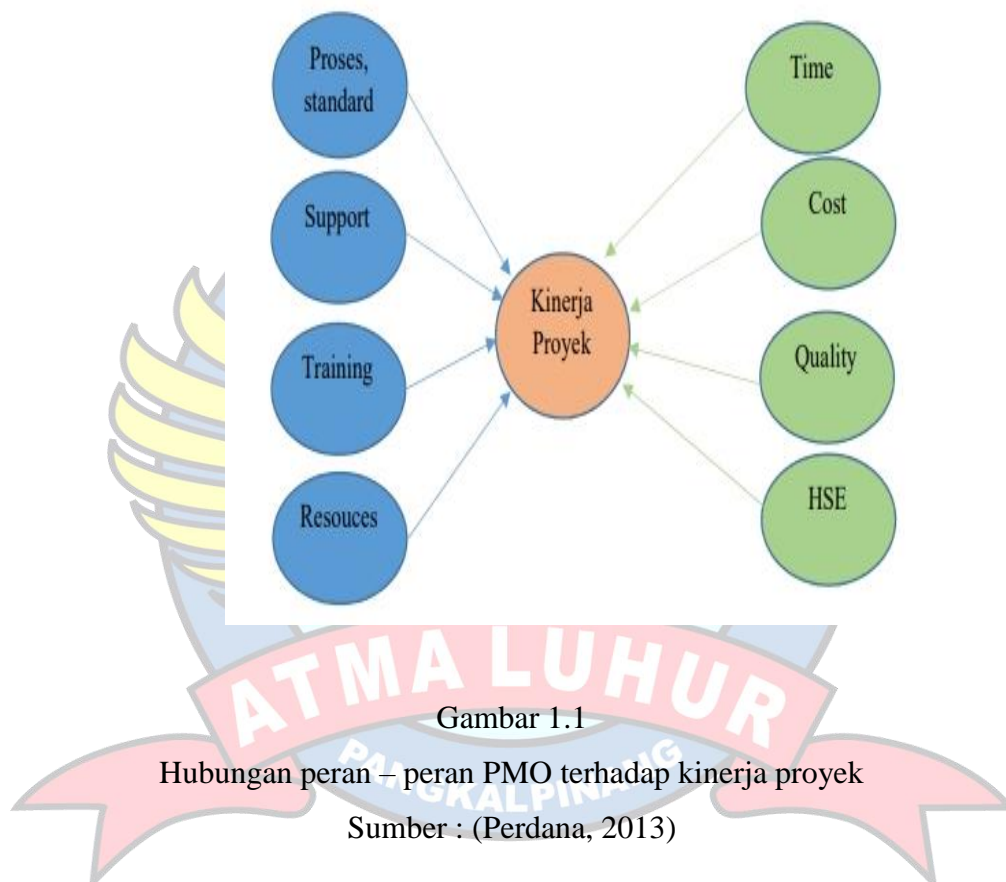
Proses, standard

Support

Training

Resouces

Kinerja Proyek

Time

Cost

Quality

HSE

ATMA LUHUR

PANGKALPINANG

Gambar 1.1

Hubungan peran – peran PMO terhadap kinerja proyek

Sumber : (Perdana, 2013)